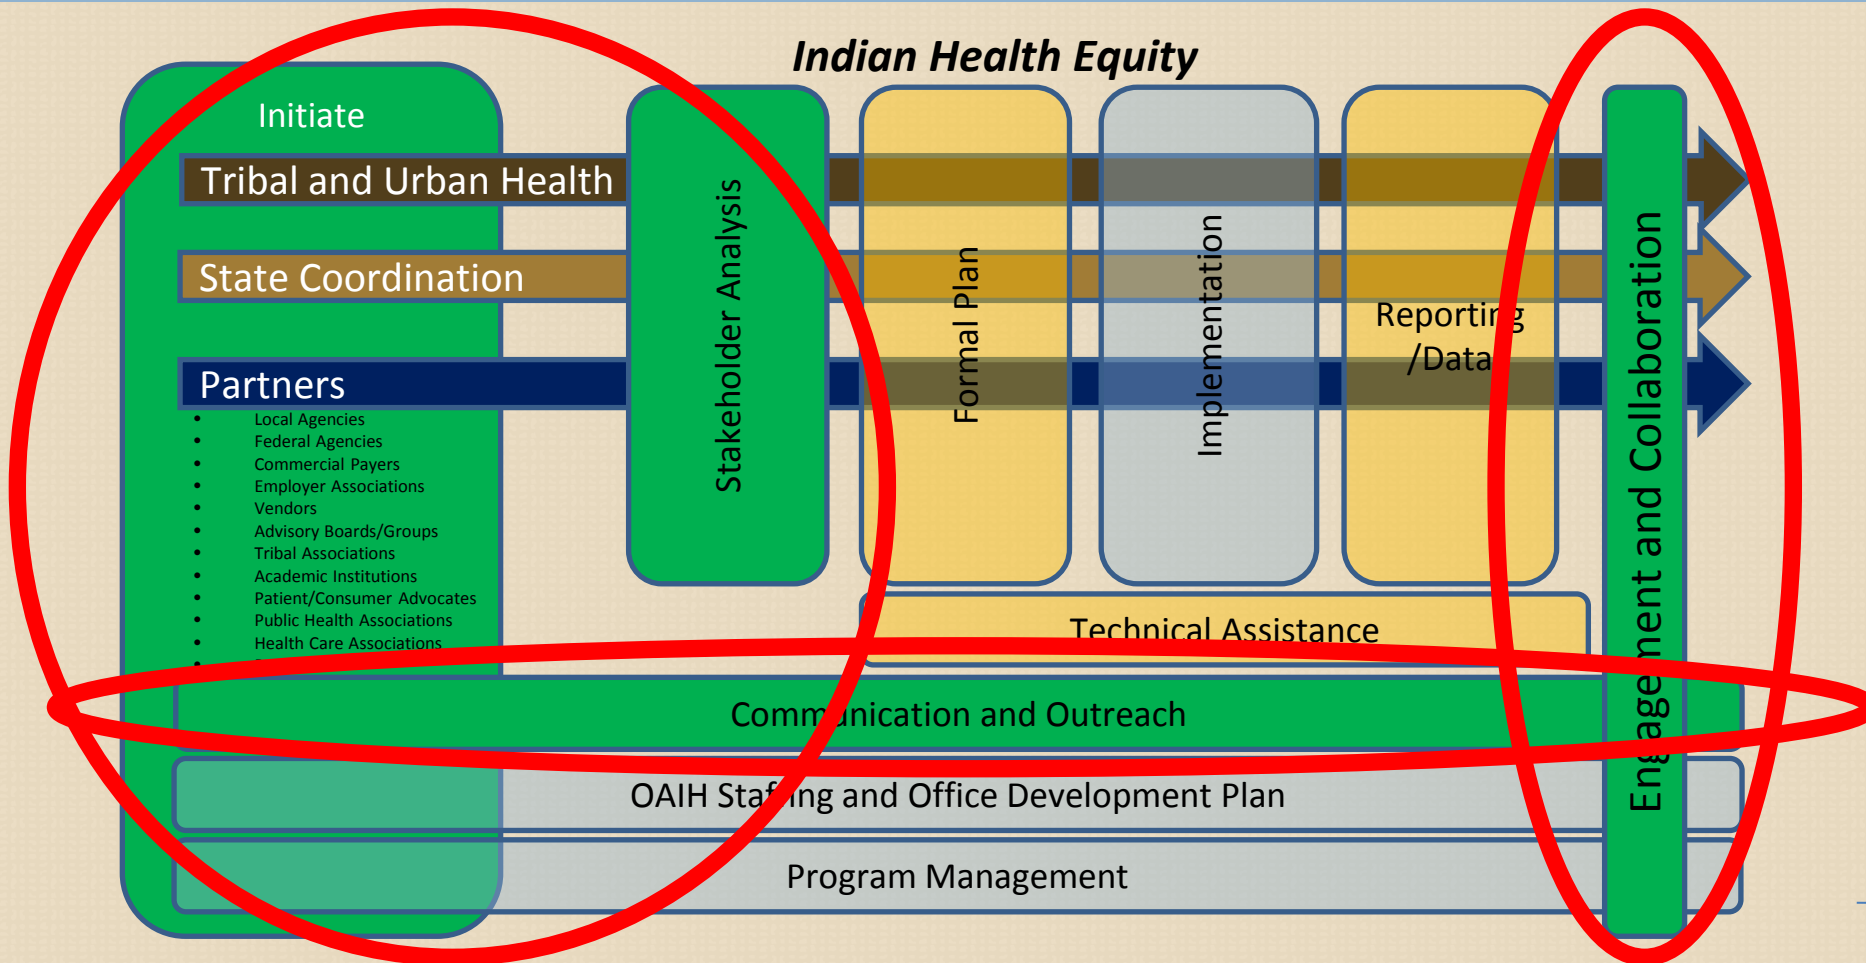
Indian Health Equity

Initiate

Tribal and Urban Health

State Coordination

Partners

- Local Agencies
- Federal Agencies
- Commercial Payers
- Employer Associations
- Vendors
- Advisory Boards/Groups
- Tribal Associations
- Academic Institutions
- Patient/Consumer Advocates
- Public Health Associations
- Health Care Associations
- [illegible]

Stakeholder Analysis

Formal Plan

Implementation

Reporting /Data

Engagement and Collaboration

Technical Assistance

Communication and Outreach

OAIH Staffing and Office Development Plan

Program Management